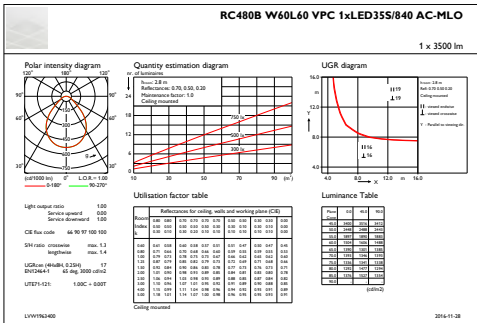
RC480B W60L60 VPC 1xLED35S/840 AC-MLO

1 x 3500 lm

Polar intensity diagram

120° 180° 120°

90° 90°

60° 60°

30° 0° 30°

(cd/1000 lm) 0 L.O.R.= 1.00

0-180° 90-270°

Quantity estimation diagram

nr. of luminaires

hroom: 2.8 m
Reflectance: 0.70, 0.50, 0.20
Maintenance factor: 1.0
Ceiling mounted

750 lx
500 lx
300 lx

10 30 50 70 90 (m²)

UGR diagram

hroom: 2.8 m
Refl: 0.70 0.50 0.20
Ceiling mounted

II 19
I 19

II 14
I 14

4.0 8.0 12.0 m 16.0

Light output ratio 1.00
Service upward 0.00
Service downward 1.00

CIE flux code 66 90 97 100 100

S/H ratio crosswise max. 1.3
lengthwise max. 1.4

UGRcea (4H8H, 0.25H) 17
EN12464-1 65 deg. 3000 cd/m2

UTE71-121: 1.00C + 0.00T

Utilisation factor table

Reflectances for ceiling, walls and working plane (CIE)

Room Index k

Ceiling mounted

Luminance Table

(cd/m2)

LVW1963400 2016-11-28